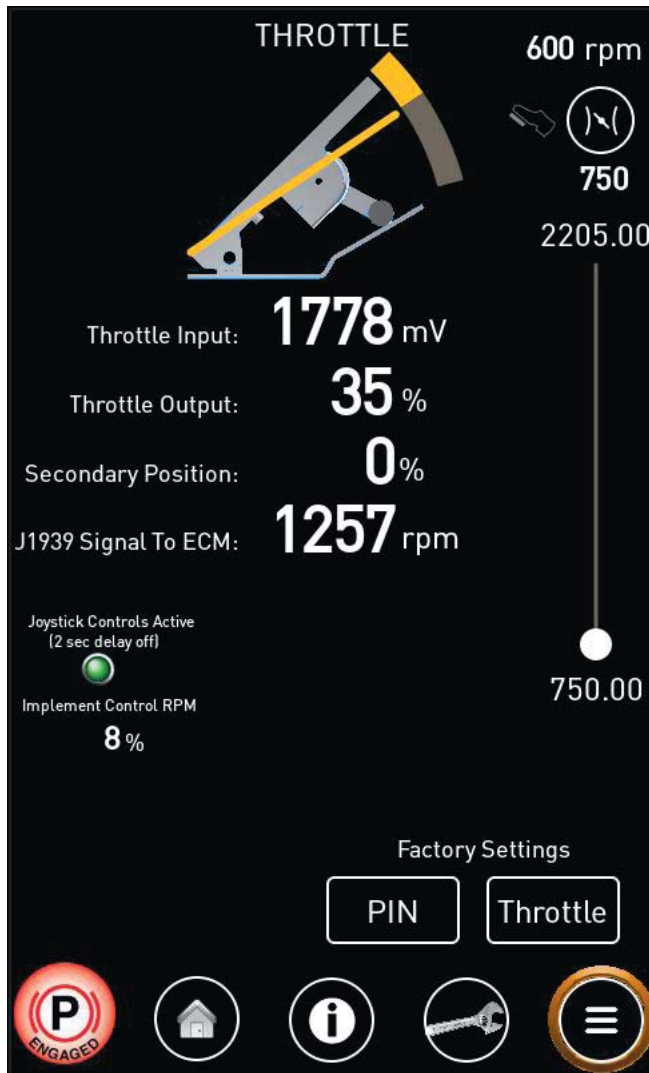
THROTTLE

600 rpm

750

2205.00

Throttle Input: 1778 mV

Throttle Output: 35 %

Secondary Position: 0%

J1939 Signal To ECM: 1257 rpm

Joystick Controls Active (2 sec delay off)

Implement Control RPM

8 %

750.00

Factory Settings

PIN

Throttle

P ENGAGED